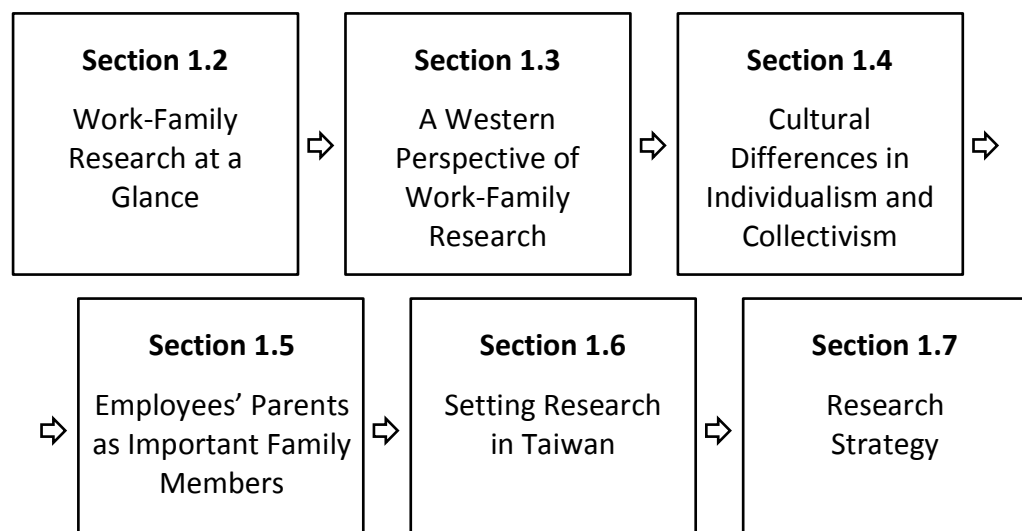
**Section 1.2**
Work-Family Research at a Glance

**Section 1.3**
A Western Perspective of Work-Family Research

**Section 1.4**
Cultural Differences in Individualism and Collectivism

**Section 1.5**
Employees' Parents as Important Family Members

**Section 1.6**
Setting Research in Taiwan

**Section 1.7**
Research Strategy